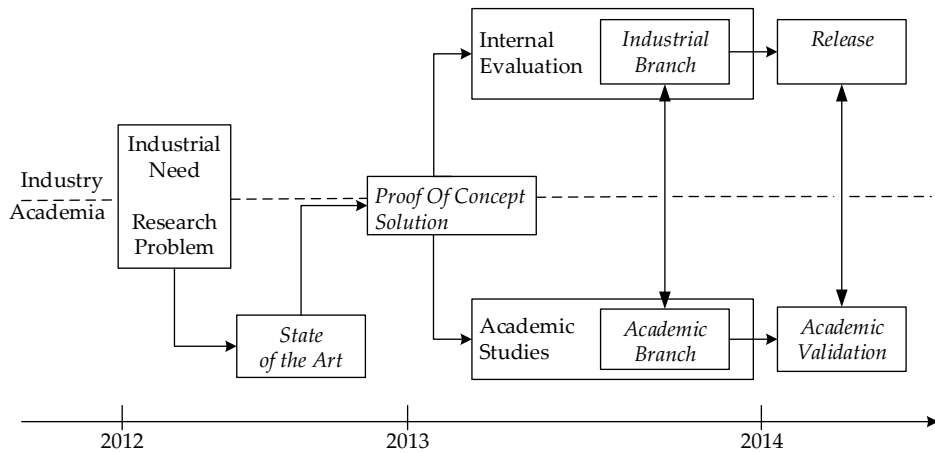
Internal Evaluation

Industrial Branch

Release

Industry

Academia

Industrial Need

Research Problem

Proof Of Concept Solution

State of the Art

Academic Studies

Academic Branch

Academic Validation

2012

2013

2014